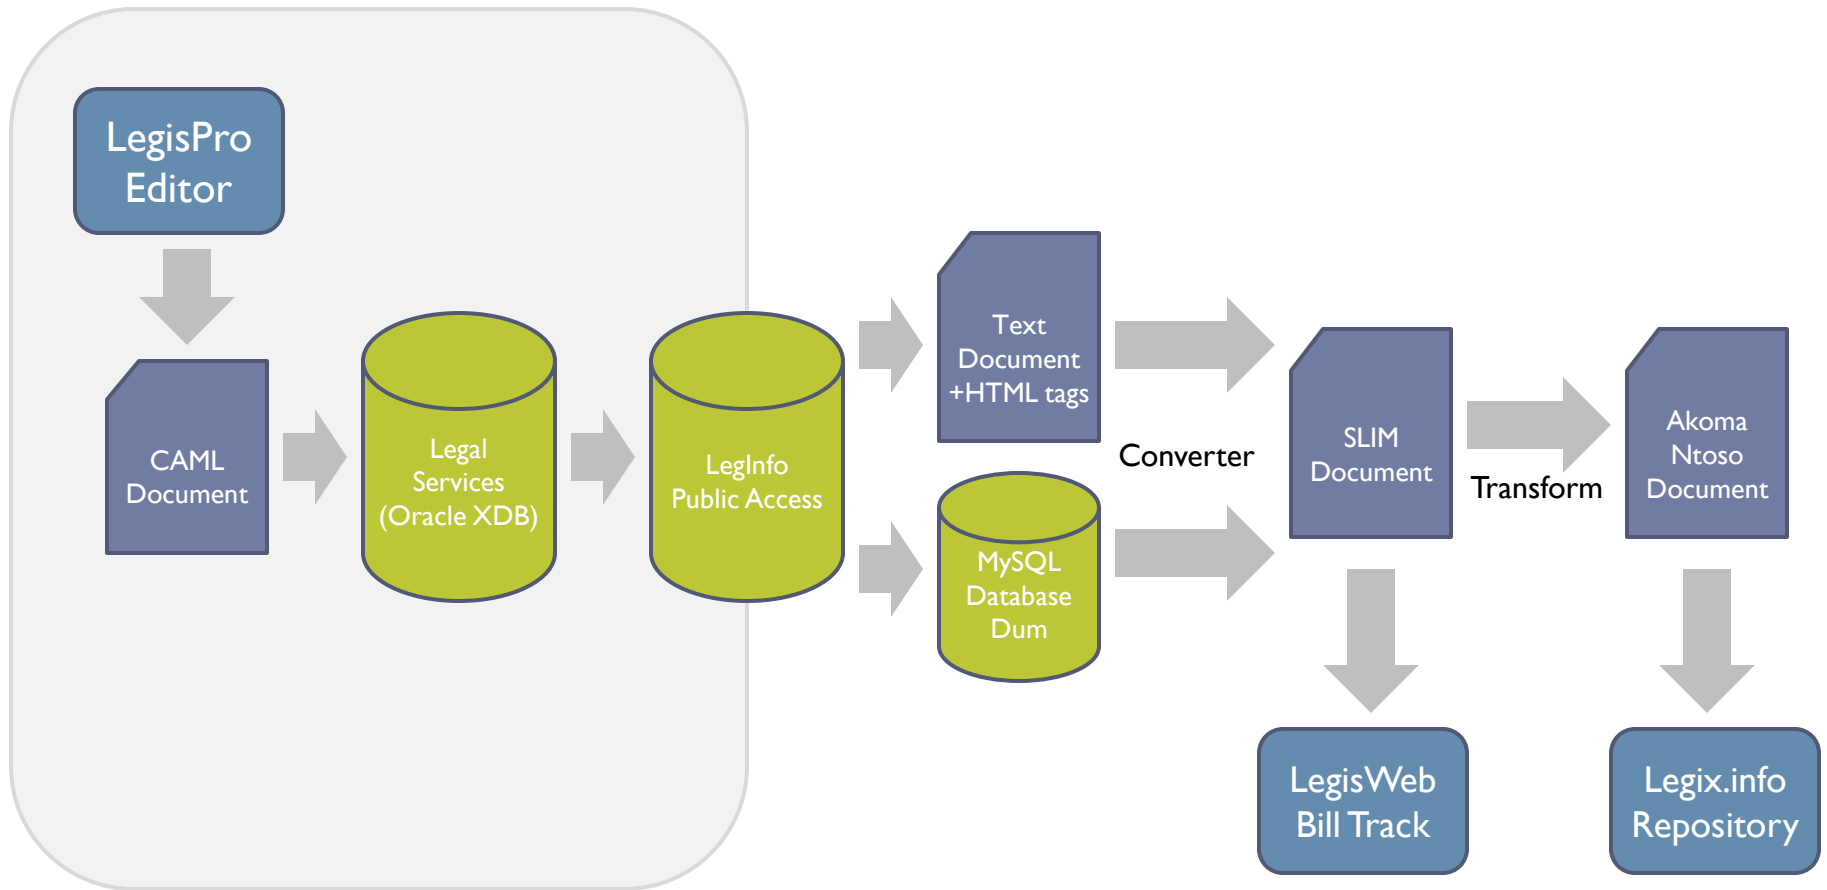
LegisPro Editor

CAML Document

Legal Services (Oracle XDB)

LegInfo Public Access

Text Document +HTML tags

MySQL Database Dum

Converter

SLIM Document

Transform

Akoma Ntoso Document

LegisWeb Bill Track

Legix.info Repository